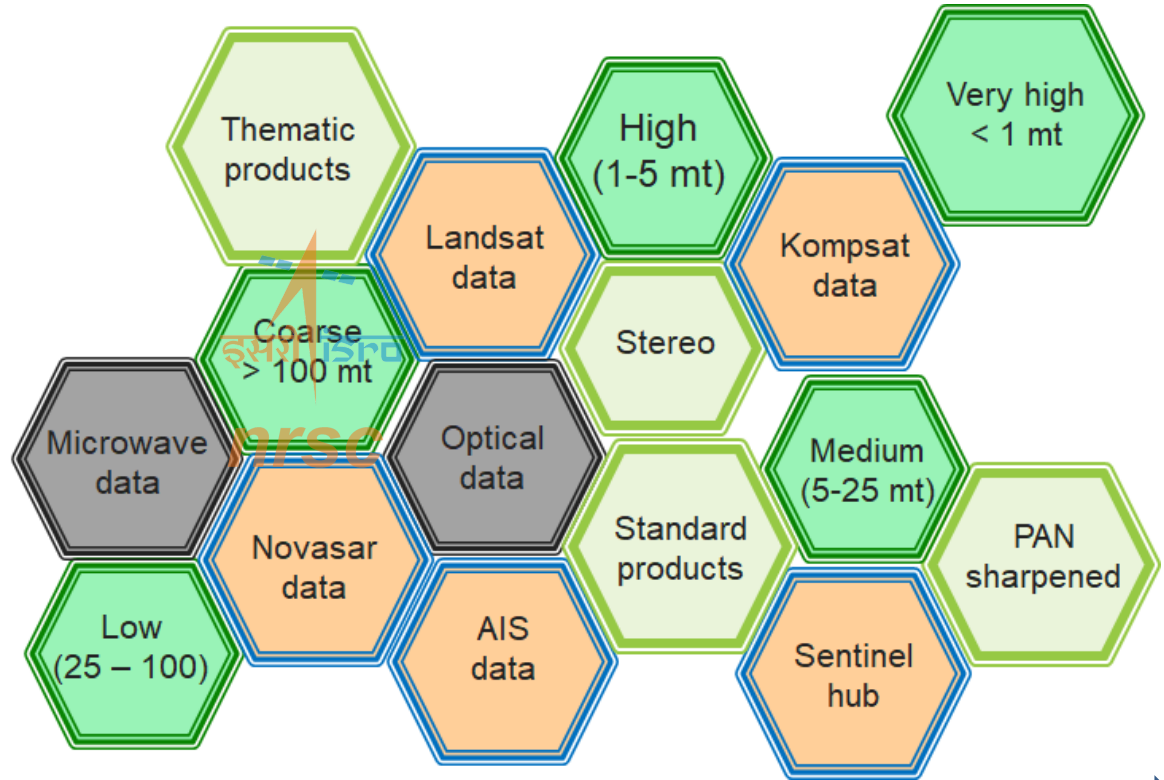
Thematic products

High (1-5 mt)

Very high < 1 mt

Landsat data

Kompsat data

Coarse > 100 mt

इसरो isro

Stereo

Microwave data

nrsc

Optical data

Medium (5-25 mt)

Standard products

PAN sharpened

Novasar data

Low (25 – 100)

AIS data

Sentinel hub